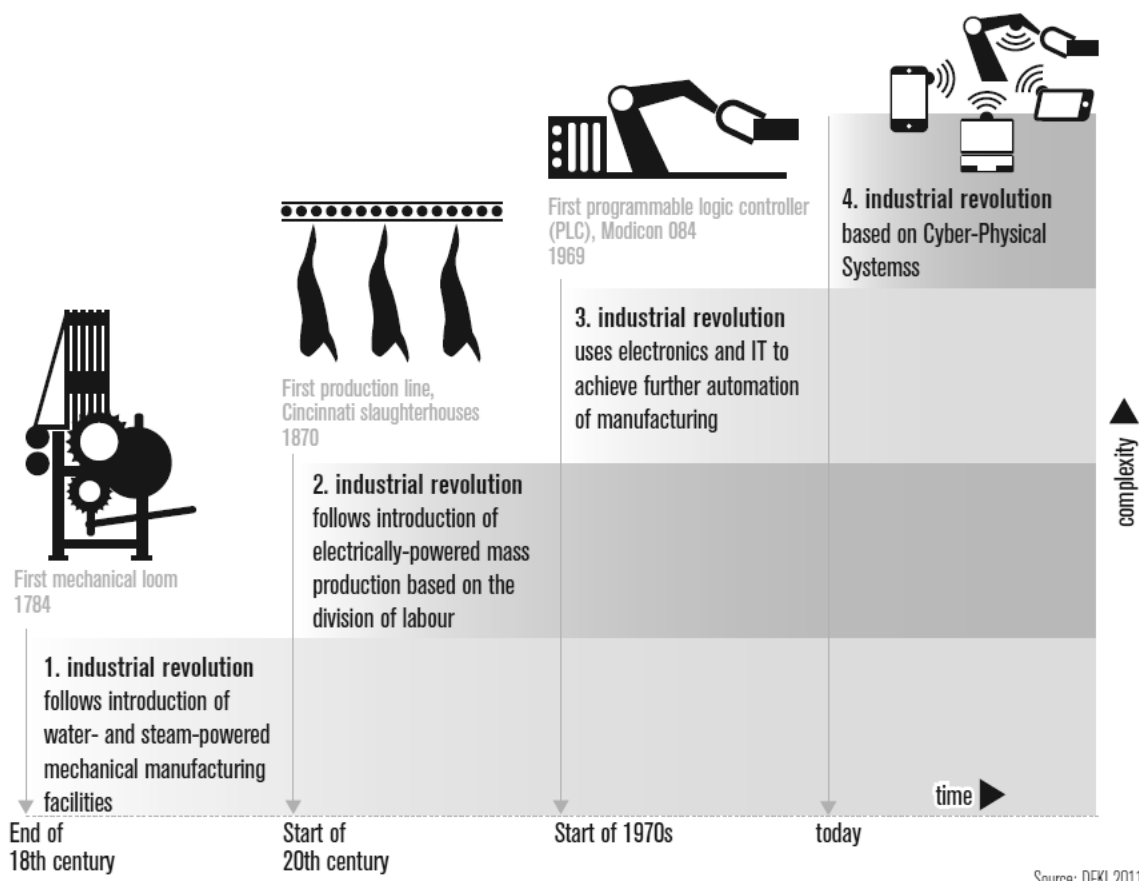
4. industrial revolution
based on Cyber-Physical Systemss

First programmable logic controller (PLC), Modicon 084
1969

3. industrial revolution
uses electronics and IT to achieve further automation of manufacturing

First production line, Cincinnati slaughterhouses
1870

2. industrial revolution
follows introduction of electrically-powered mass production based on the division of labour

First mechanical loom
1784

1. industrial revolution
follows introduction of water- and steam-powered mechanical manufacturing facilities

complexity

time

End of 18th century

Start of 20th century

Start of 1970s

today

Source: DFKI 2011